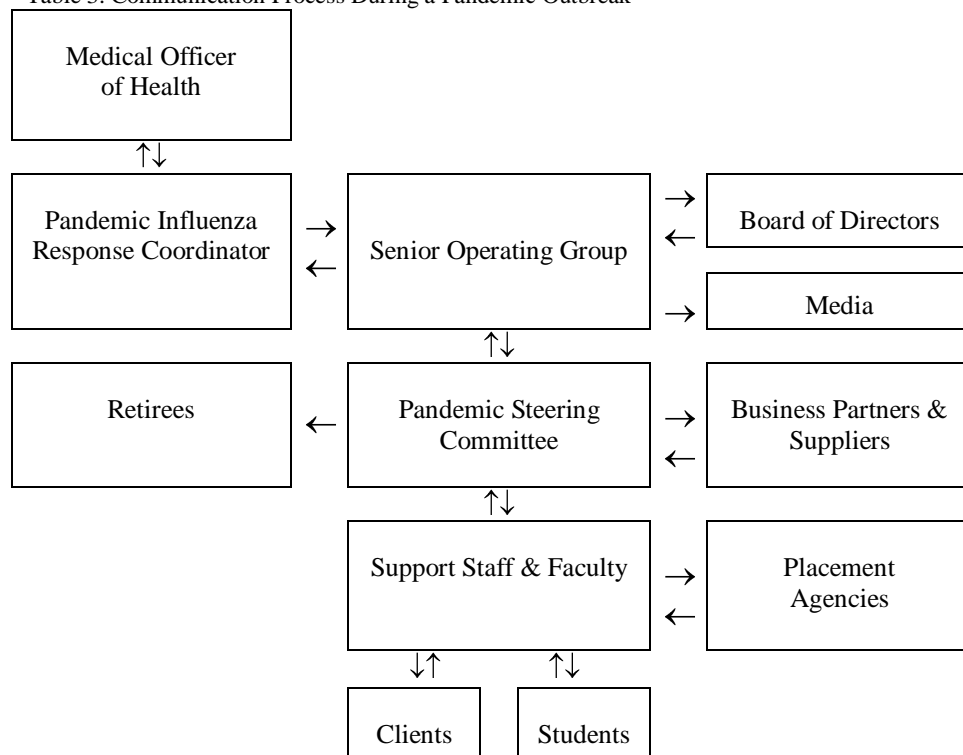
Table 3: Communication Process During a Pandemic Outbreak

Medical Officer of Health

↑↓

Pandemic Influenza Response Coordinator

→
←

Senior Operating Group

→
←

Board of Directors

→

Media

↑↓

Retirees

←

Pandemic Steering Committee

→
←

Business Partners & Suppliers

↑↓

Support Staff & Faculty

→
←

Placement Agencies

↓↑

↑↓

Clients

Students